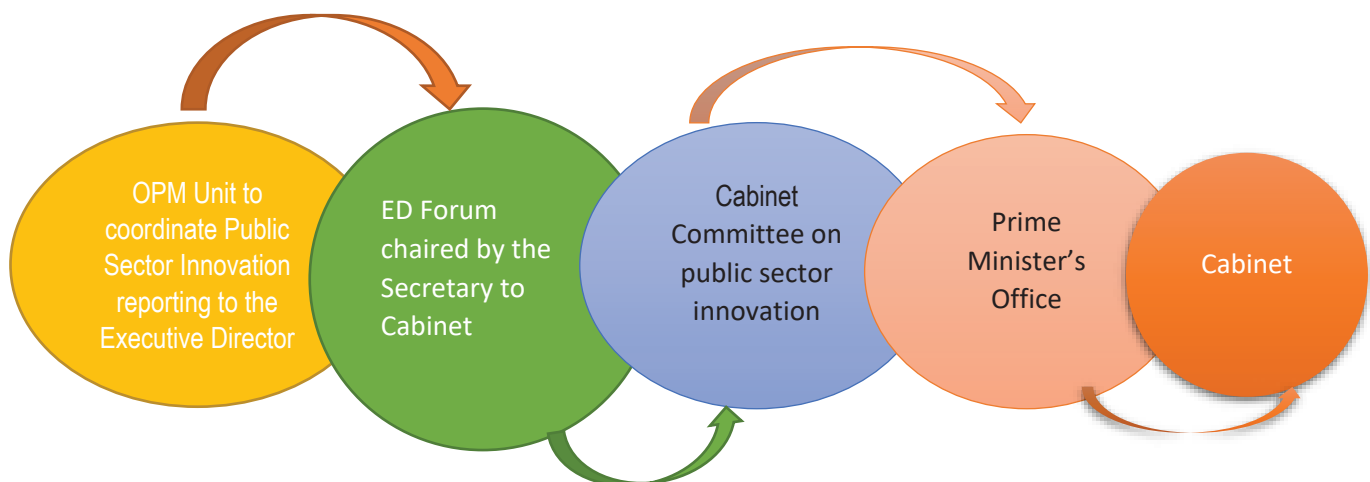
OPM Unit to coordinate Public Sector Innovation reporting to the Executive Director

ED Forum chaired by the Secretary to Cabinet

Cabinet Committee on public sector innovation

Prime Minister's Office

Cabinet